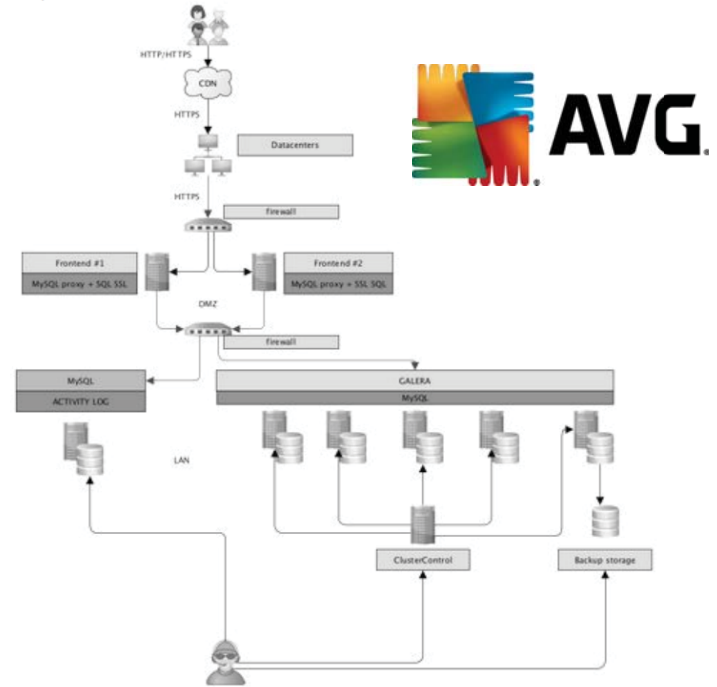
HTTP/HTTPS

CDN

HTTPS

Datacenters

HTTPS

AVG.

Firewall

Frontend #1

MySQL proxy + SQL SSL

Frontend #2

MySQL proxy + SSL SQL

DMZ

Firewall

MySQL

ACTIVITY LOG

GALERA

MySQL

LAN

ClusterControl

Backup storage